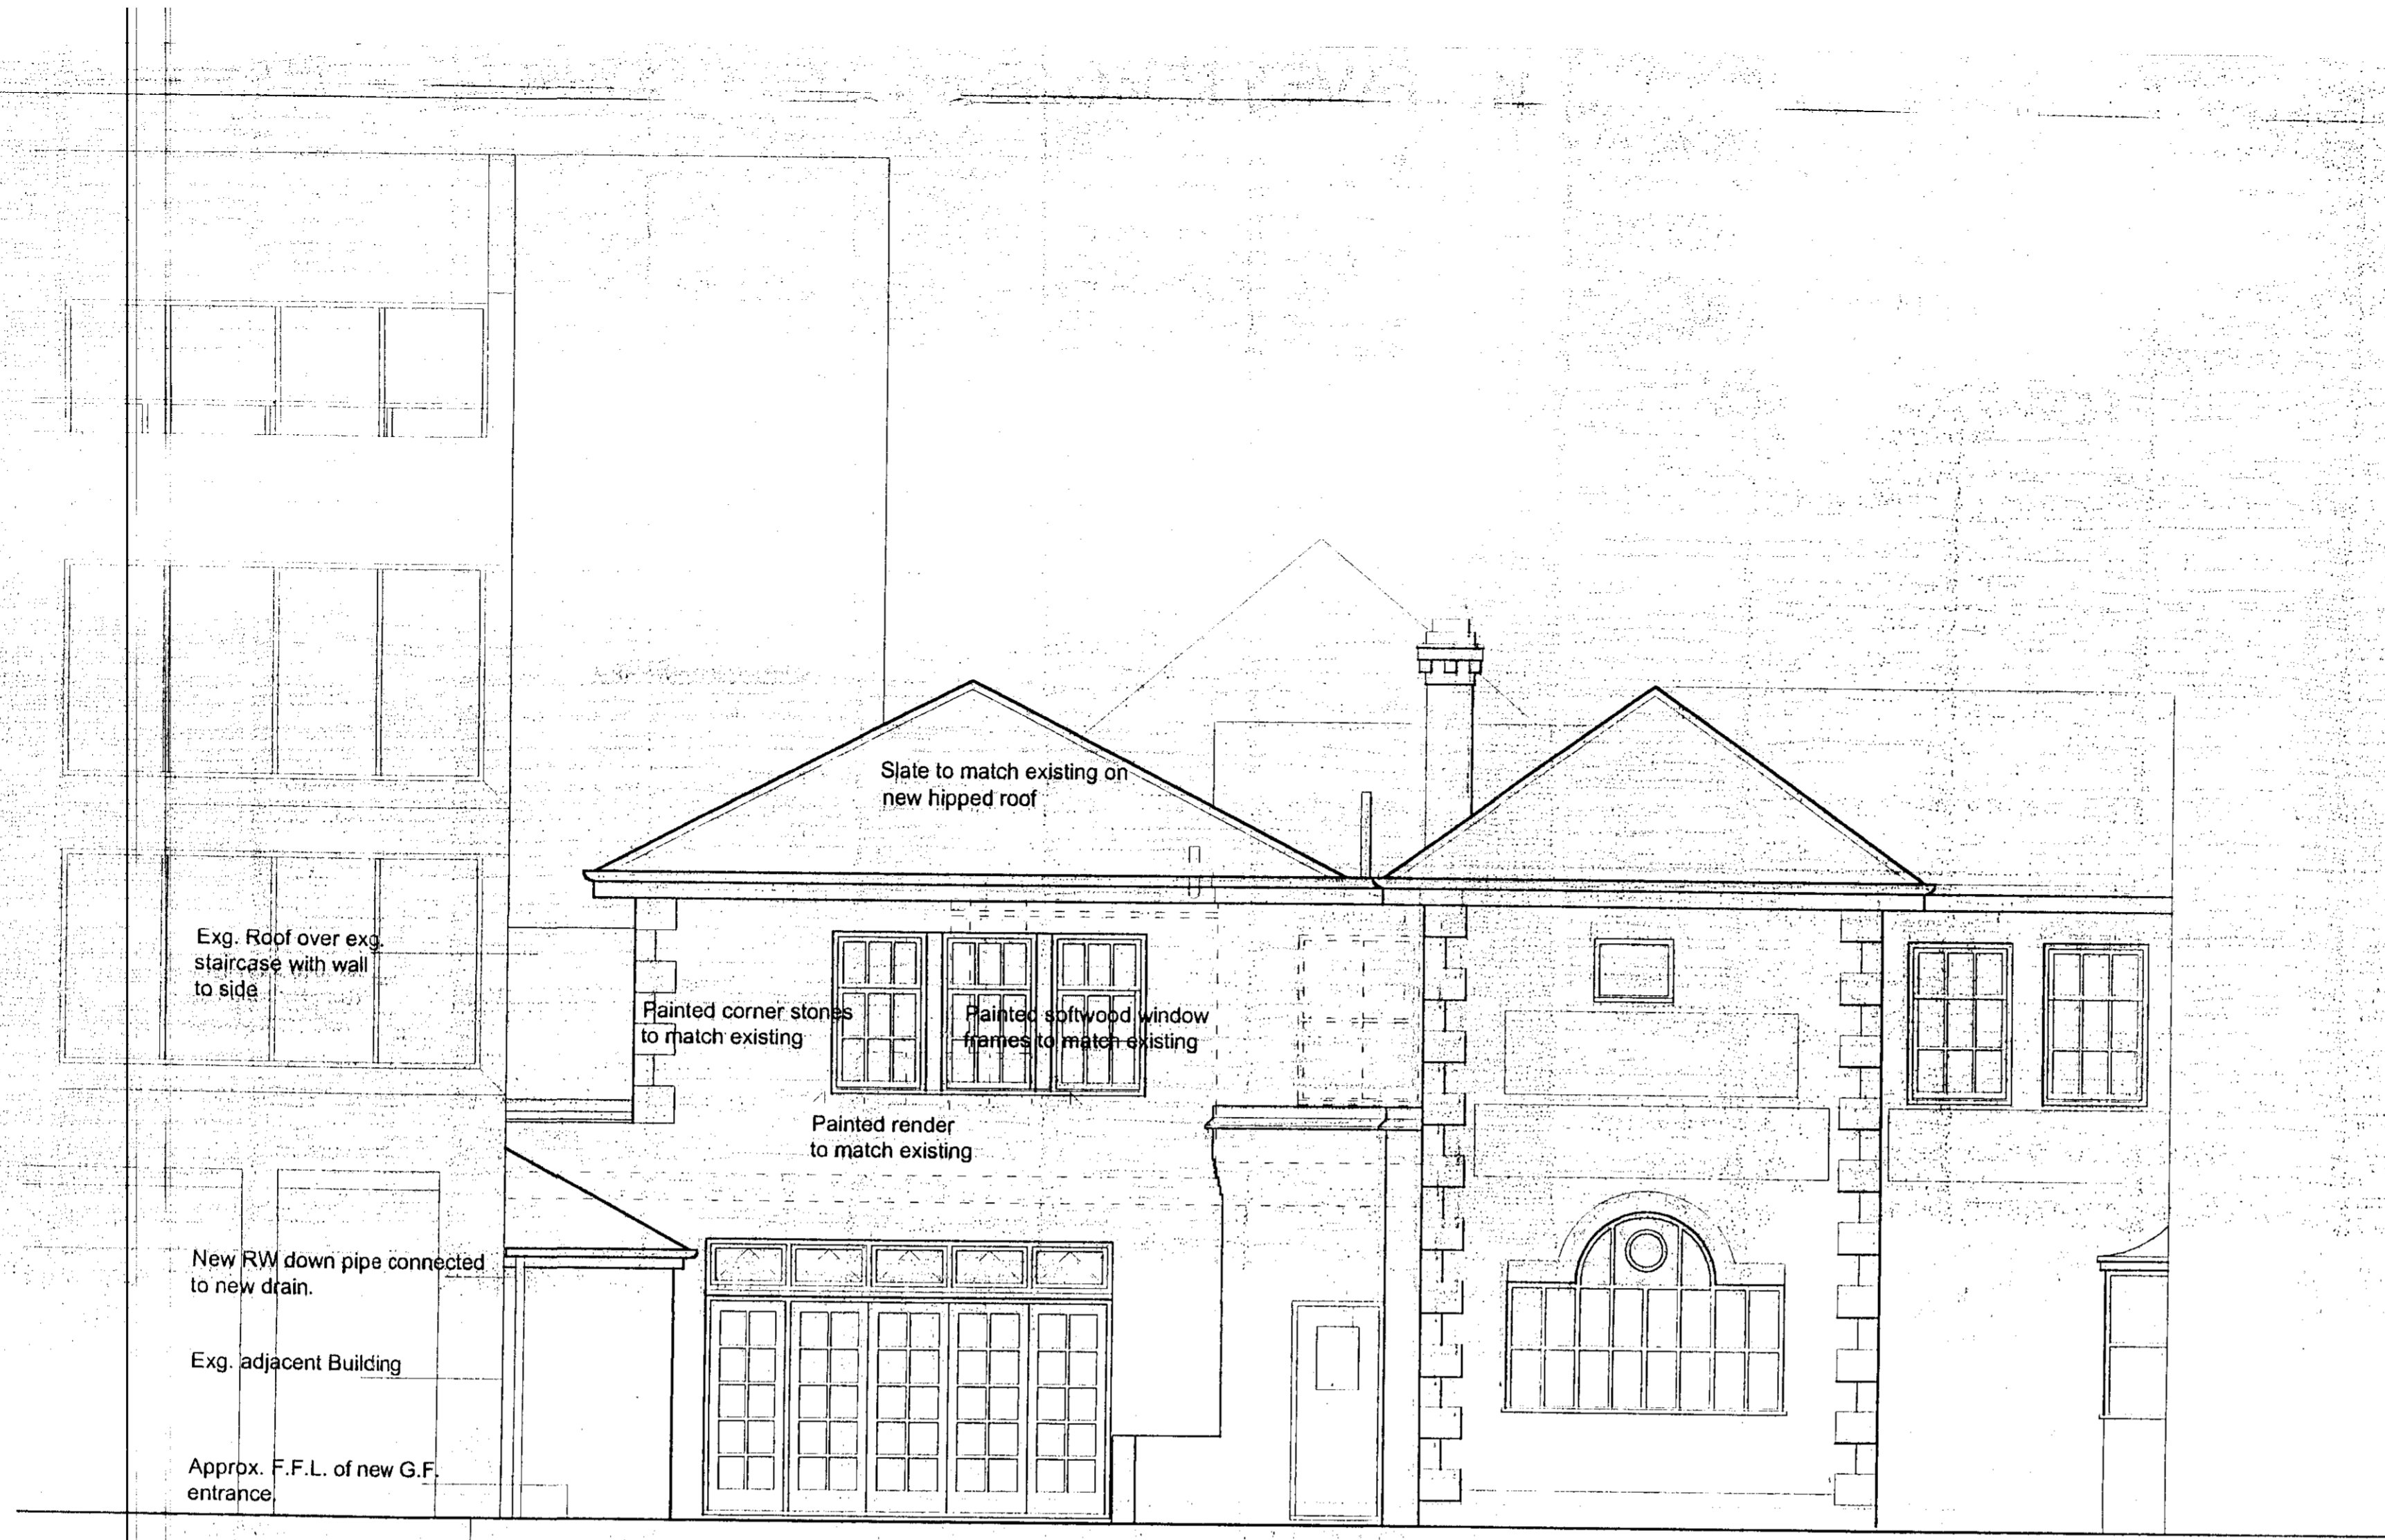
Slate to match existing on new hipped roof

Exg. Roof over exg. staircase with wall to side

Painted corner stones to match existing

Painted softwood window frames to match existing

Painted render to match existing

New RW down pipe connected to new drain.

Exg. adjacent Building

Approx. F.F.L. of new G.F. entrance